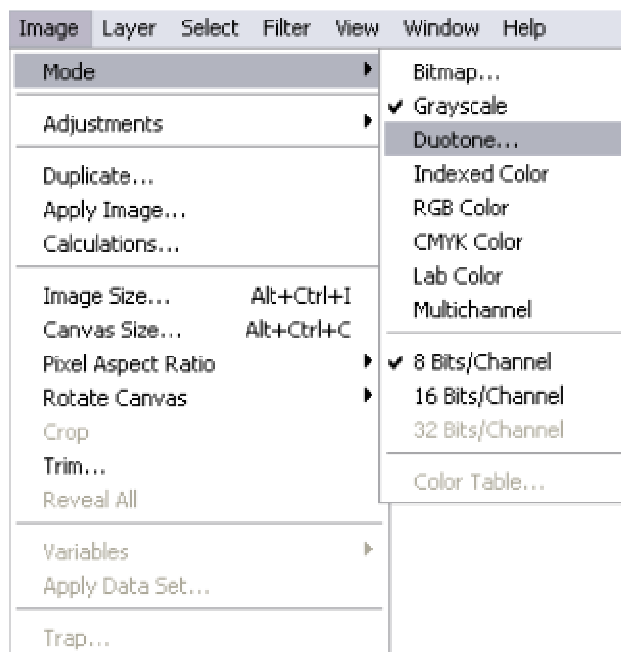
Image Layer Select Filter View Window Help

Mode

Adjustments

Duplicate...
Apply Image...
Calculations...

Image Size... Alt+Ctrl+I
Canvas Size... Alt+Ctrl+C
Pixel Aspect Ratio
Rotate Canvas
Crop
Trim...
Reveal All

Variables
Apply Data Set...

Trap...

Bitmap...
✔ Grayscale
Duotone...
Indexed Color
RGB Color
CMYK Color
Lab Color
Multichannel

✔ 8 Bits/Channel
16 Bits/Channel
32 Bits/Channel

Color Table...